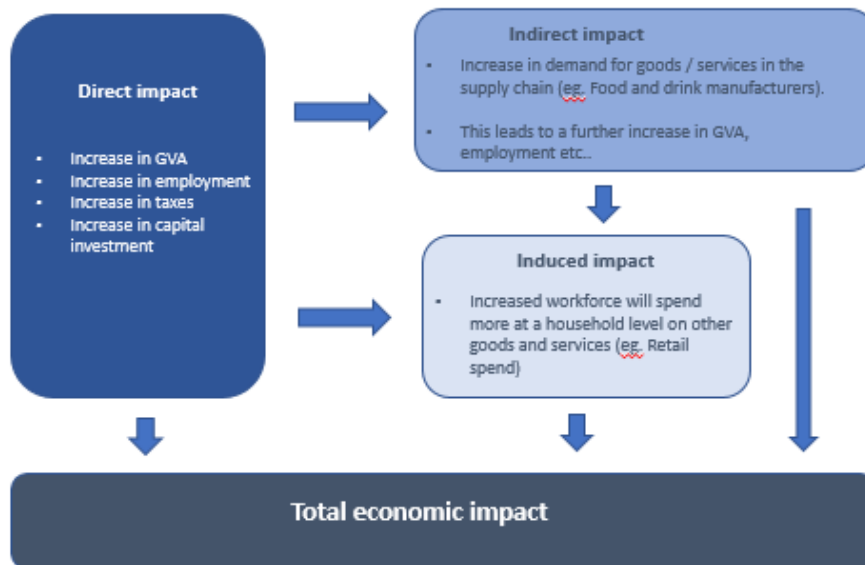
Direct impact

- Increase in GVA
- Increase in employment
- Increase in taxes
- Increase in capital investment

Indirect impact

- Increase in demand for goods / services in the supply chain (eg. Food and drink manufacturers).
- This leads to a further increase in GVA, employment etc..

Induced impact

- Increased workforce will spend more at a household level on other goods and services (eg. Retail spend)

Total economic impact